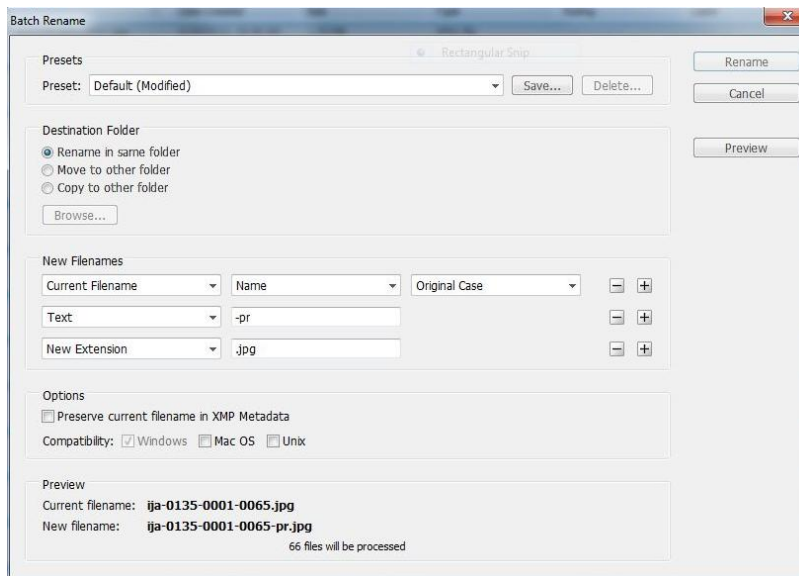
Batch Rename

Rectangular Snip

Presets
Preset: Default (Modified) Save... Delete...

Rename
Cancel

Preview

Destination Folder
Rename in same folder
Move to other folder
Copy to other folder
Browse...

New Filenames
Current Filename Name Original Case
Text -pr
New Extension .jpg

Options
Preserve current filename in XMP Metadata
Compatibility: Windows Mac OS Unix

Preview
Current filename: ija-0135-0001-0065.jpg
New filename: ija-0135-0001-0065-pr.jpg
66 files will be processed